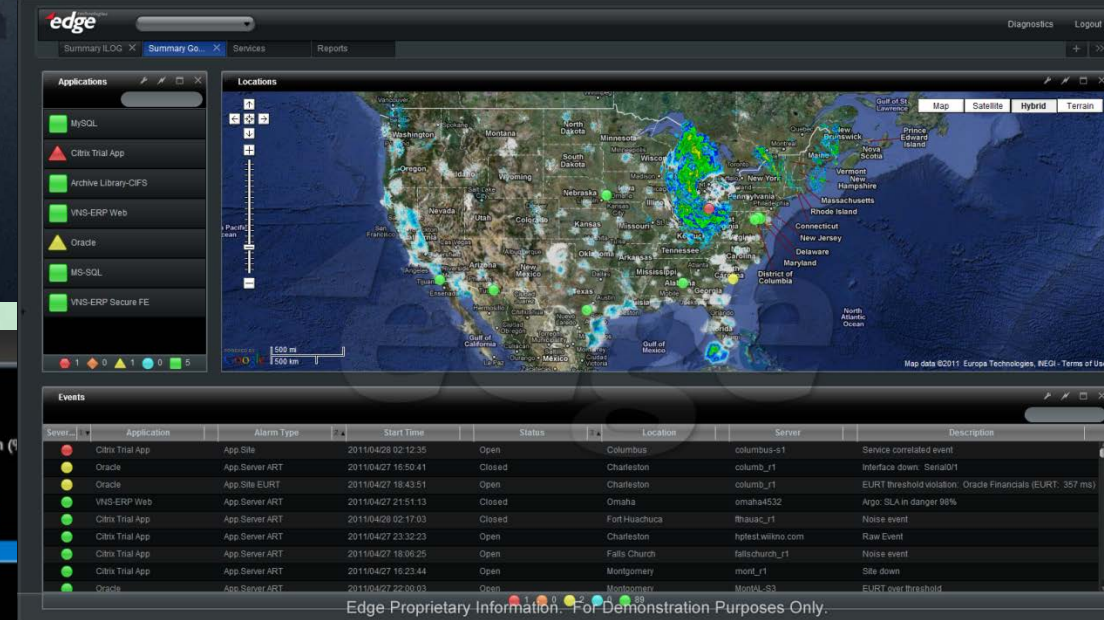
edge

Diagnostics Logout

Summary ILOG Summary Go... Services Reports

Applications

MySQL
Citrix Trial App
Archive Library-CIFS
VNS-ERP Web
Oracle
MS-SQL
VNS-ERP Secure FE

1 0 1 0 5

Locations

Map Satellite Hybrid Terrain

Washington Oregon Nevada Utah California Idaho Wyoming North Dakota South Dakota Nebraska Kansas Minnesota Missouri Oklahoma Texas Arkansas Mississippi Alabama Tennessee Kentucky Georgia Florida New York Pennsylvania Virginia North Carolina Massachusetts Rhode Island Connecticut New Jersey Delaware Maryland District of Columbia New Brunswick Prince Edward Island Nova Scotia Maine Vermont New Hampshire Gulf of St. Lawrence Gulf of California Gulf of Mexico Mexico North Atlantic Ocean Pacific Ocean

500 mi
500 km

Map data ©2011 Europa Technologies, INEGI - Terms of Use

Events

| Sever... | Application | Alarm Type | Start Time | Status | Location | Server | Description |
|---|---|---|---|---|---|---|---|
| | Citrix Trial App | App.Site | 2011/04/28 02:12:35 | Open | Columbus | columbus-s1 | Service correlated event |
| | Oracle | App.Server ART | 2011/04/27 16:50:41 | Closed | Charleston | columb_r1 | Interface down: Serial0/1 |
| | Oracle | App.Site EURT | 2011/04/27 18:43:51 | Closed | Charleston | columb_r1 | EURT threshold violation: Oracle Financials (EURT: 357 ms) |
| | VNS-ERP Web | App.Server ART | 2011/04/27 21:51:13 | Closed | Omaha | omaha4532 | Argo: SLA in danger 98% |
| | Citrix Trial App | App.Server ART | 2011/04/28 02:17:03 | Closed | Fort Huachuca | fthauac_r1 | Noise event |
| | Citrix Trial App | App.Server ART | 2011/04/27 23:32:23 | Open | Charleston | hptest.wiikno.com | Raw Event |
| | Citrix Trial App | App.Server ART | 2011/04/27 18:06:25 | Open | Falls Church | fallschurch_r1 | Noise event |
| | Citrix Trial App | App.Server ART | 2011/04/27 16:23:44 | Open | Montgomery | mont_r1 | Site down |
| | Oracle | App.Server ART | 2011/04/27 22:00:03 | Open | Montgomery | MontAL-S3 | EURT over threshold |

1 0 2 0 89

Edge Proprietary Information. For Demonstration Purposes Only.